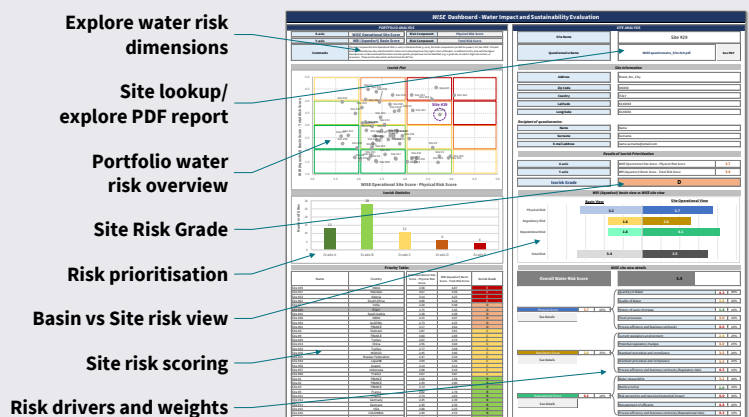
Explore water risk dimensions

Site lookup/ explore PDF report

Portfolio water risk overview

Site Risk Grade

Risk prioritisation

Basin vs Site risk view

Site risk scoring

Risk drivers and weights

WISE Dashboard - Water Impact and Sustainability Evaluation

PORTFOLIO ANALYSIS

SITE ANALYSIS

Isorisk Plot

Site 429

Site Name

Site 429

Questionnaire Name

Site Information

Address

Zip code

Country

Latitude

Longitude

Recipient of questionnaire

Name

Surname

E-mail address

Results of Isorisk Prioritisation

X-axis

Y-axis

Isorisk Grade

D

Isorisk Statistics

Grade A

Grade B

Grade C

Grade D

Grade E

Priority Table

Name

Country

Isorisk Grade

Basin View

Site Operational View

Physical Risk

Regulatory Risk

Reputational Risk

Total Risk

WISE site view details

Overall Water Risk Score

See Details

See Details

See Details